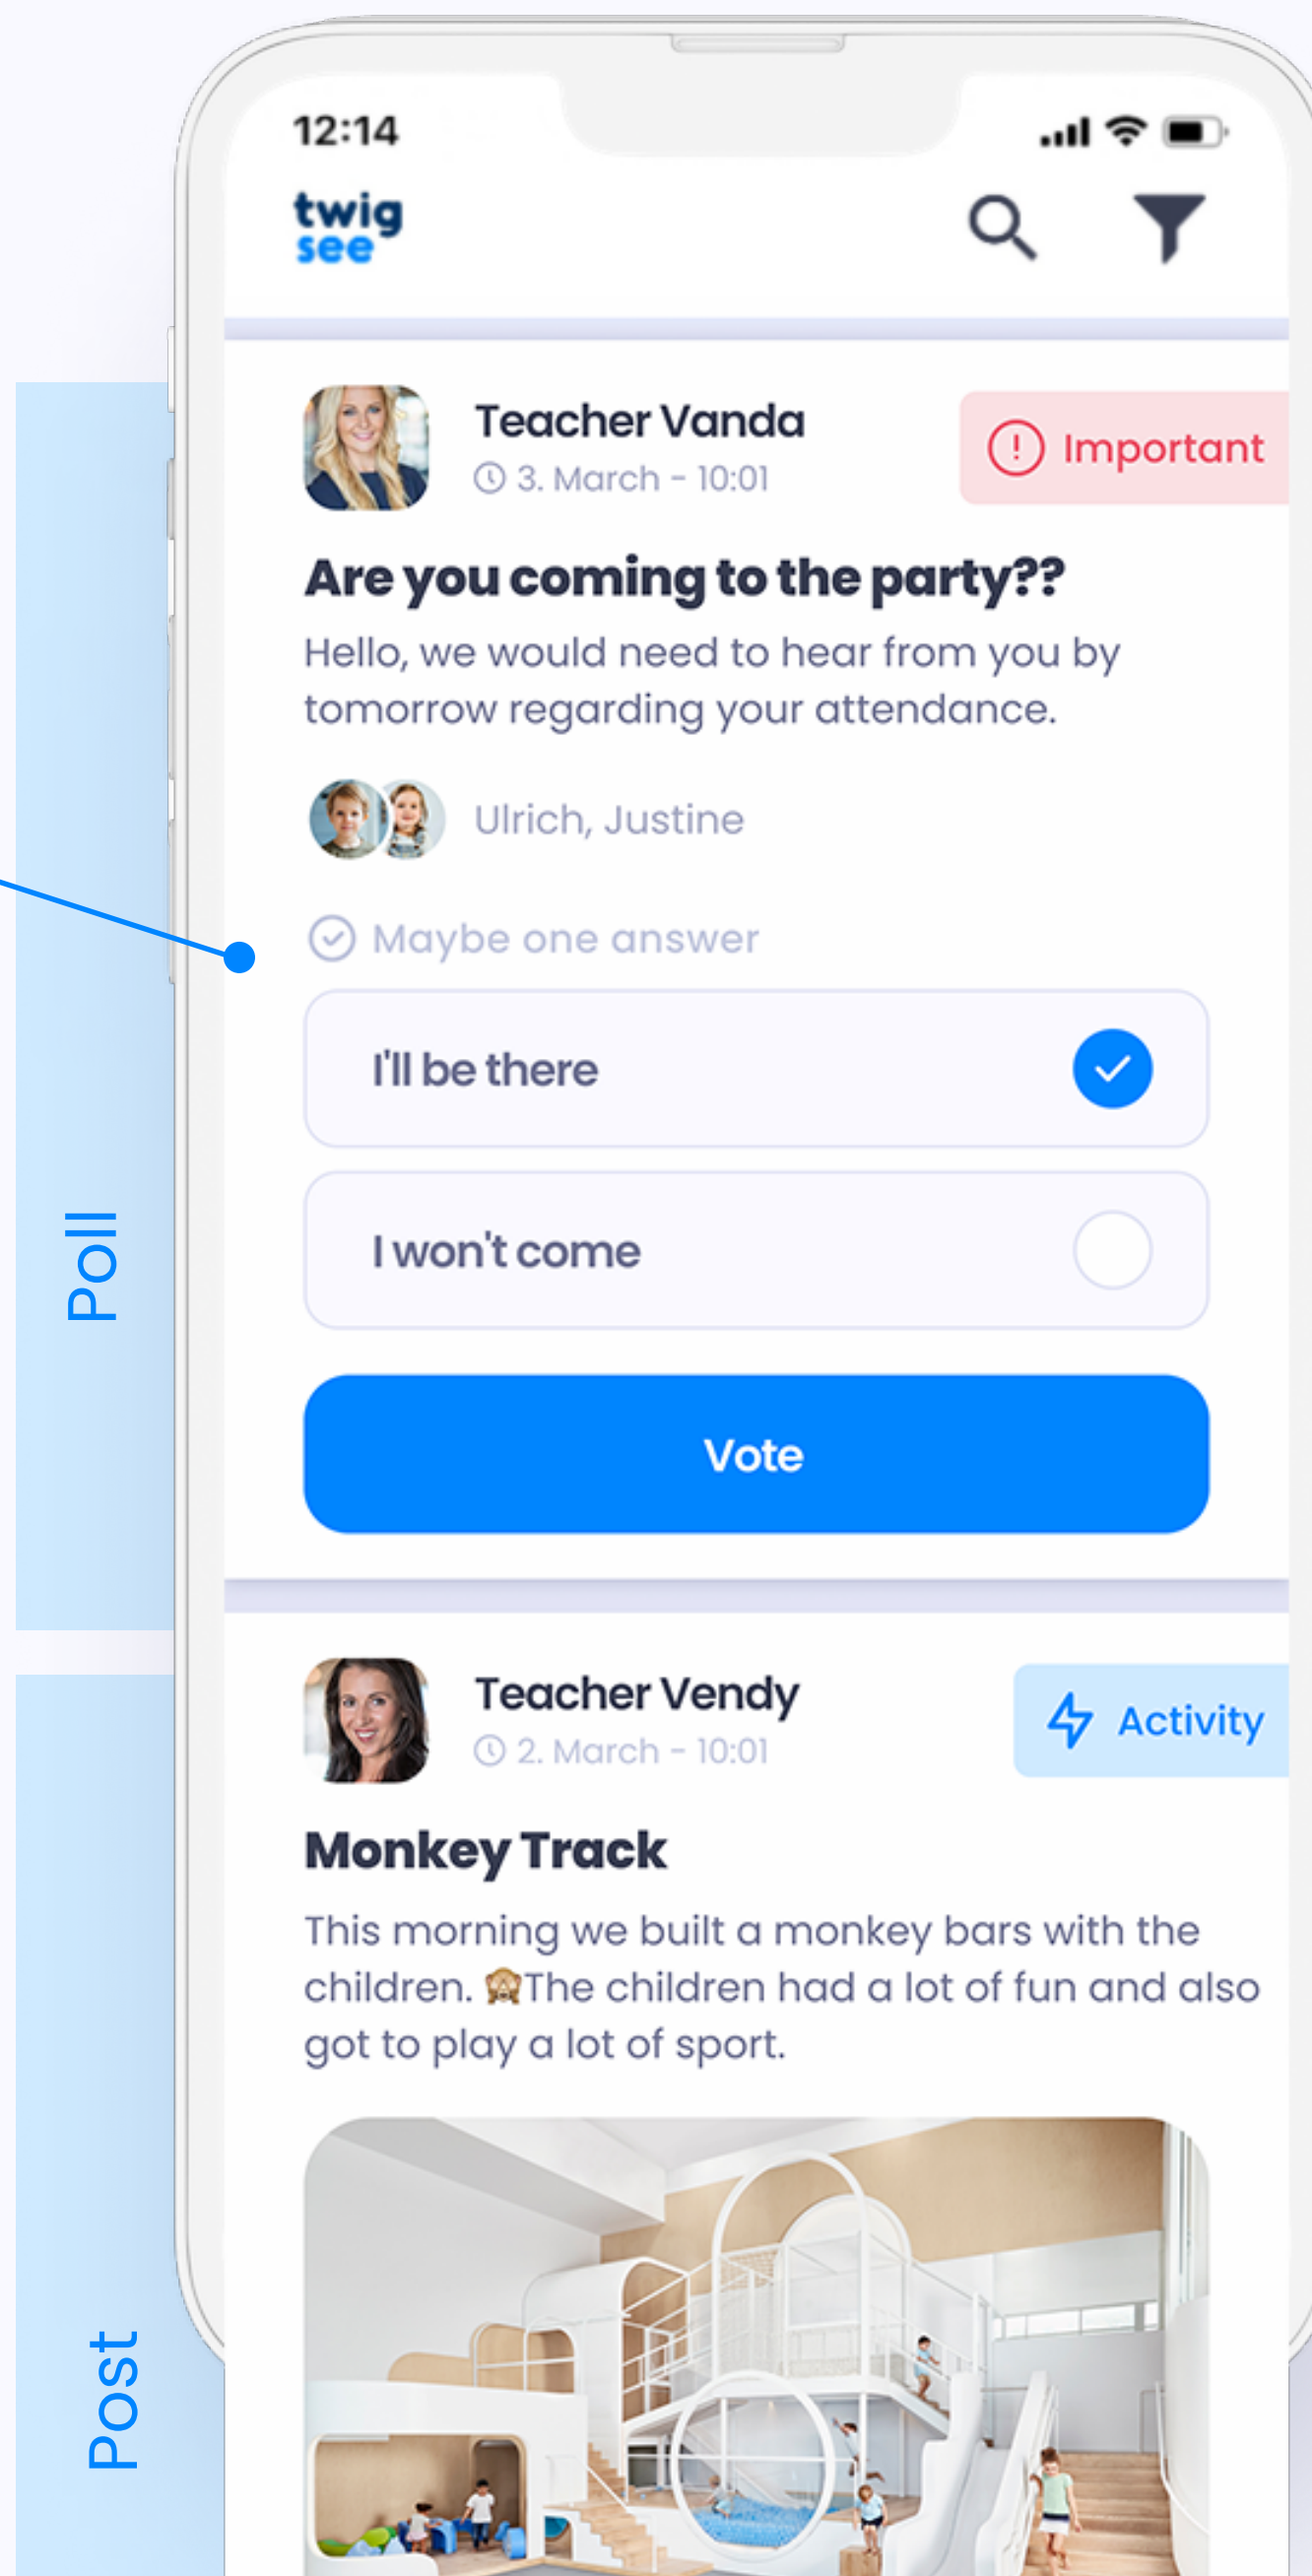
12:14

twig see

Teacher Vanda
3. March - 10:01

Important

Are you coming to the party??

Hello, we would need to hear from you by tomorrow regarding your attendance.

Ulrich, Justine

Maybe one answer

I'll be there

I won't come

Vote

Poll

Teacher Vendy
2. March - 10:01

Activity

Monkey Track

This morning we built a monkey bars with the children. 🙈The children had a lot of fun and also got to play a lot of sport.

Post